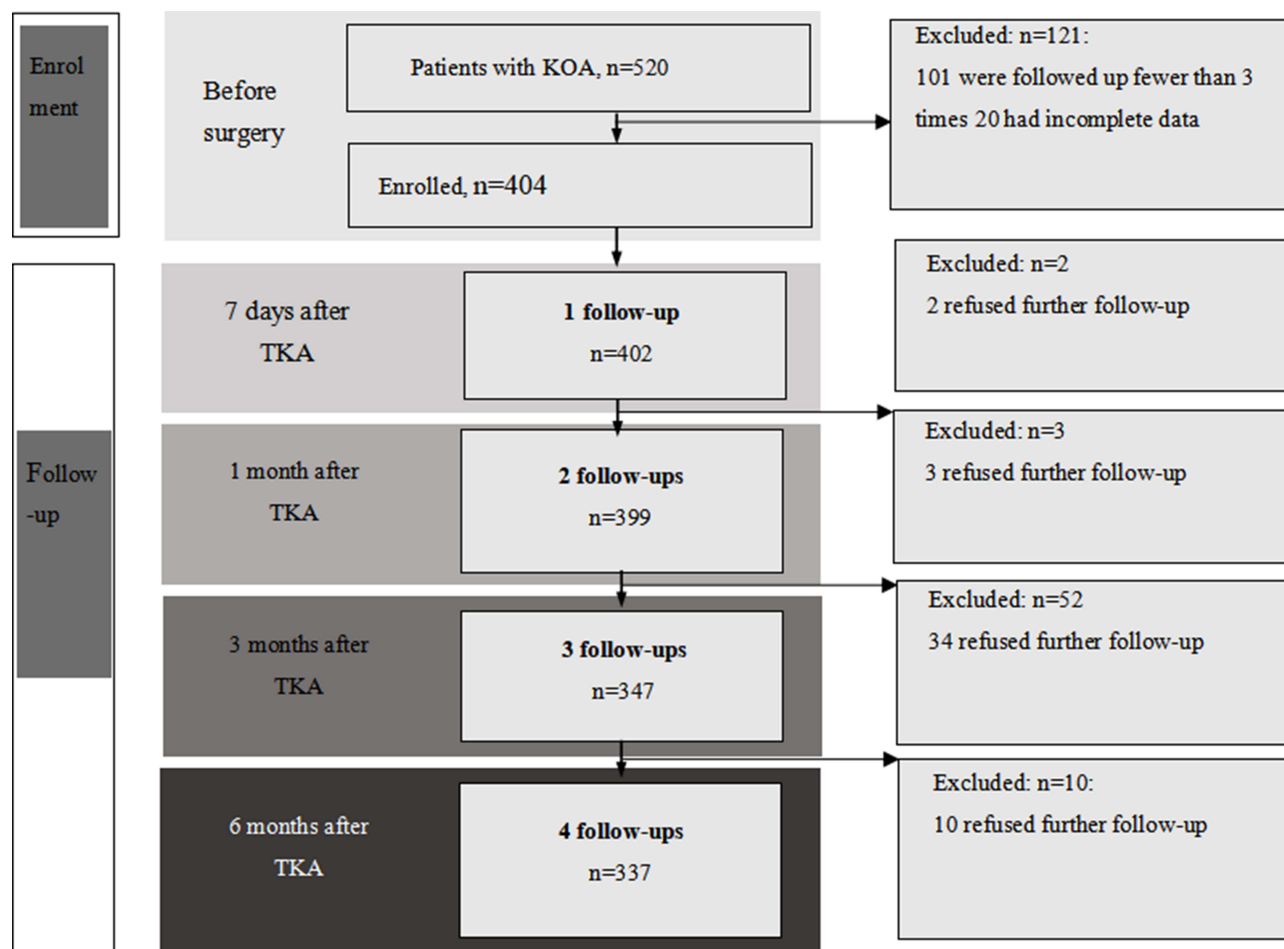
Enrolment

Before surgery

Patients with KOA, n=520

Excluded: n=121:
101 were followed up fewer than 3 times 20 had incomplete data

Enrolled, n=404

Follow-up

7 days after TKA

1 follow-up
n=402

Excluded: n=2
2 refused further follow-up

1 month after TKA

2 follow-ups
n=399

Excluded: n=3
3 refused further follow-up

3 months after TKA

3 follow-ups
n=347

Excluded: n=52
34 refused further follow-up

6 months after TKA

4 follow-ups
n=337

Excluded: n=10:
10 refused further follow-up